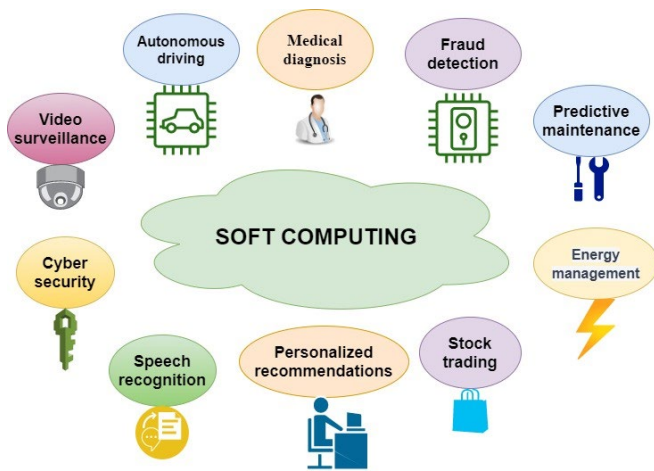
Autonomous driving

Medical diagnosis

Fraud detection

Video surveillance

Predictive maintenance

SOFT COMPUTING

Cyber security

Energy management

Speech recognition

Personalized recommendations

Stock trading